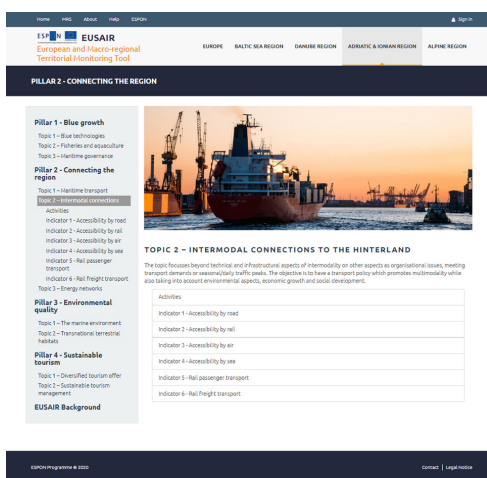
Home MRG About Help ESPON

Sign in

ESPON EUSAIR

European and Macro-regional Territorial Monitoring Tool

EUROPE BALTIC SEA REGION DANUBE REGION ADRIATIC & IONIAN REGION ALPINE REGION

PILLAR 2 - CONNECTING THE REGION

Pillar 1 - Blue growth

Topic 1 – Blue technologies
Topic 2 – Fisheries and aquaculture
Topic 3 – Maritime governance

Pillar 2 - Connecting the region

Topic 1 – Maritime transport
Topic 2 – Intermodal connections
Activities
Indicator 1 - Accessibility by road
Indicator 2 - Accessibility by rail
Indicator 3 - Accessibility by air
Indicator 4 - Accessibility by sea
Indicator 5 - Rail passenger transport
Indicator 6 - Rail freight transport
Topic 3 – Energy networks

Pillar 3 - Environmental quality

Topic 1 – The marine environment
Topic 2 – Transnational terrestrial habitats

Pillar 4 - Sustainable tourism

Topic 1 – Diversified tourism offer
Topic 2 – Sustainable tourism management

EUSAIR Background

TOPIC 2 – INTERMODAL CONNECTIONS TO THE HINTERLAND

The topic focusses beyond technical and infrastructural aspects of intermodality on other aspects as organisational issues, meeting transport demands or seasonal/daily traffic peaks. The objective is to have a transport policy which promotes multimodality while also taking into account environmental aspects, economic growth and social development.

Activities
Indicator 1 - Accessibility by road
Indicator 2 - Accessibility by rail
Indicator 3 - Accessibility by air
Indicator 4 - Accessibility by sea
Indicator 5 - Rail passenger transport
Indicator 6 - Rail freight transport

ESPON Programme © 2020

Contact | Legal Notice